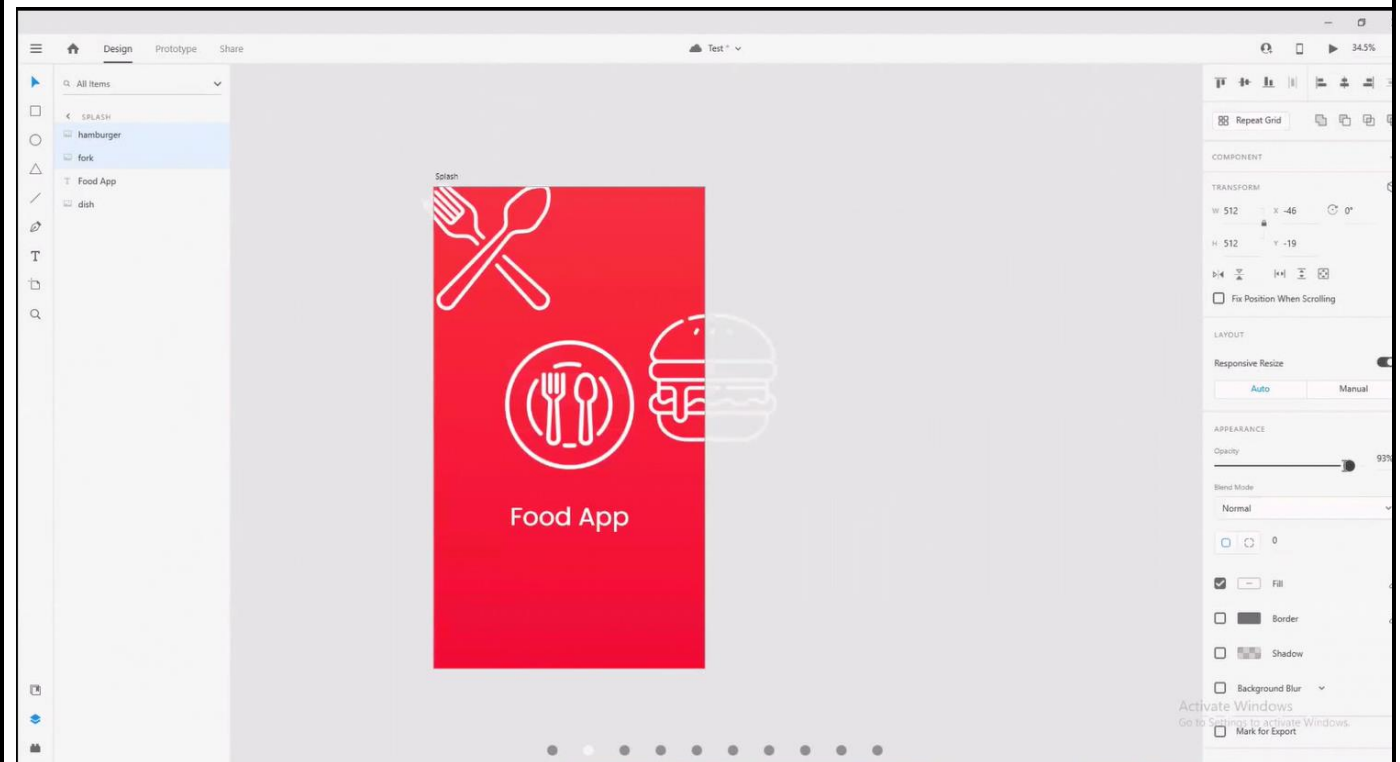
Design Prototype Share

Test * ⌄

34.5%

All Items

SPLASH
hamburger
fork
Food App
dish

Splash

Food App

Repeat Grid

COMPONENT

TRANSFORM

W 512 X -46 0°

H 512 Y -19

Fix Position When Scrolling

LAYOUT

Responsive Resize

Auto Manual

APPEARANCE

Opacity

93%

Blend Mode

Normal

0

Fill

Border

Shadow

Background Blur

Activate Windows
Go to Settings to activate Windows.

Mark for Export